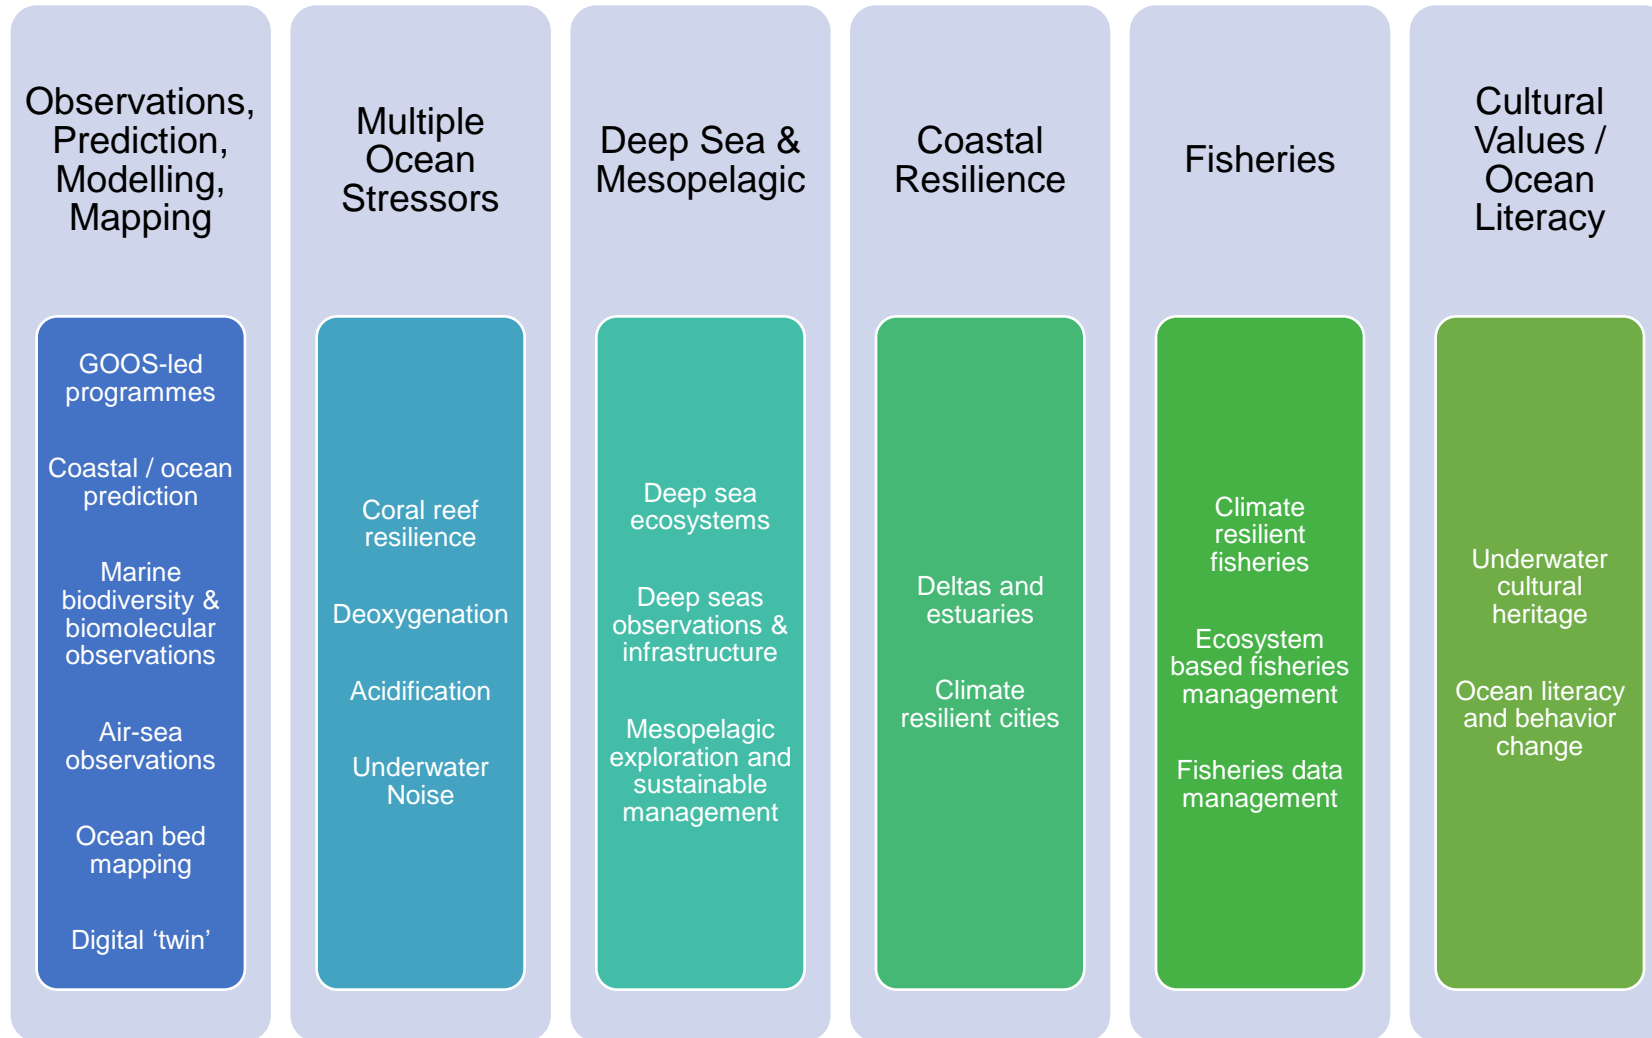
Observations, Prediction, Modelling, Mapping

GOOS-led programmes

Coastal / ocean prediction

Marine biodiversity & biomolecular observations

Air-sea observations

Ocean bed mapping

Digital ‘twin’

Multiple Ocean Stressors

Coral reef resilience

Deoxygenation

Acidification

Underwater Noise

Deep Sea & Mesopelagic

Deep sea ecosystems

Deep seas observations & infrastructure

Mesopelagic exploration and sustainable management

Coastal Resilience

Deltas and estuaries

Climate resilient cities

Fisheries

Climate resilient fisheries

Ecosystem based fisheries management

Fisheries data management

Cultural Values / Ocean Literacy

Underwater cultural heritage

Ocean literacy and behavior change